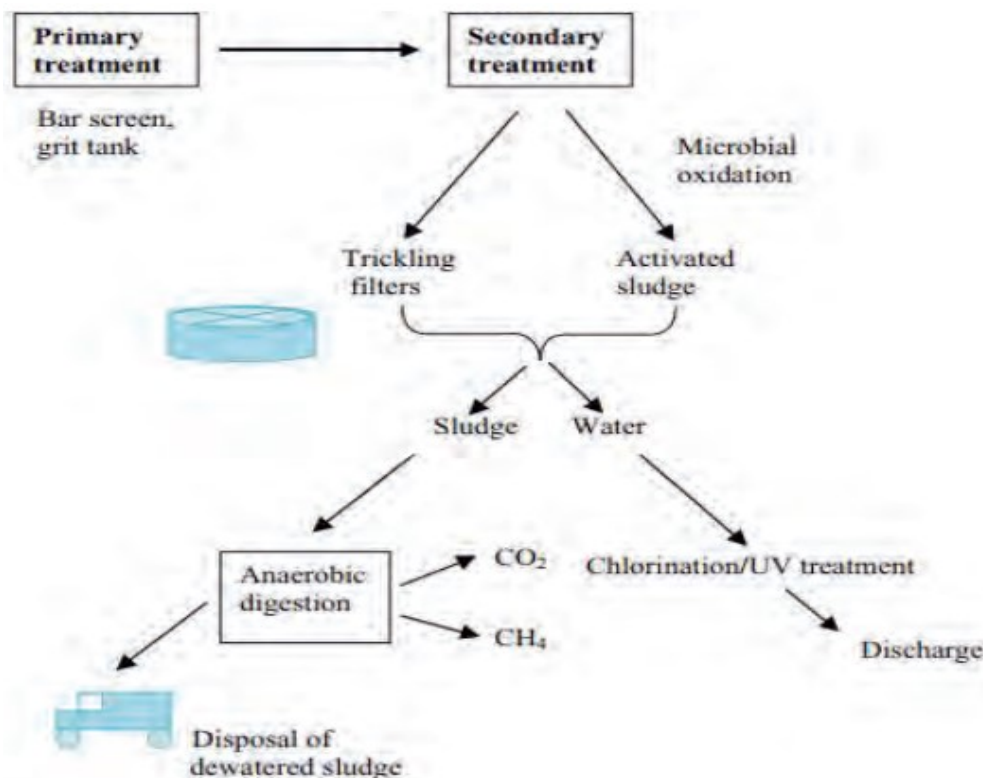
Primary treatment

Bar screen, grit tank

Secondary treatment

Microbial oxidation

Trickling filters

Activated sludge

Sludge

Water

Anaerobic digestion

$CO_2$

$CH_4$

Chlorination/UV treatment

Discharge

Disposal of dewatered sludge